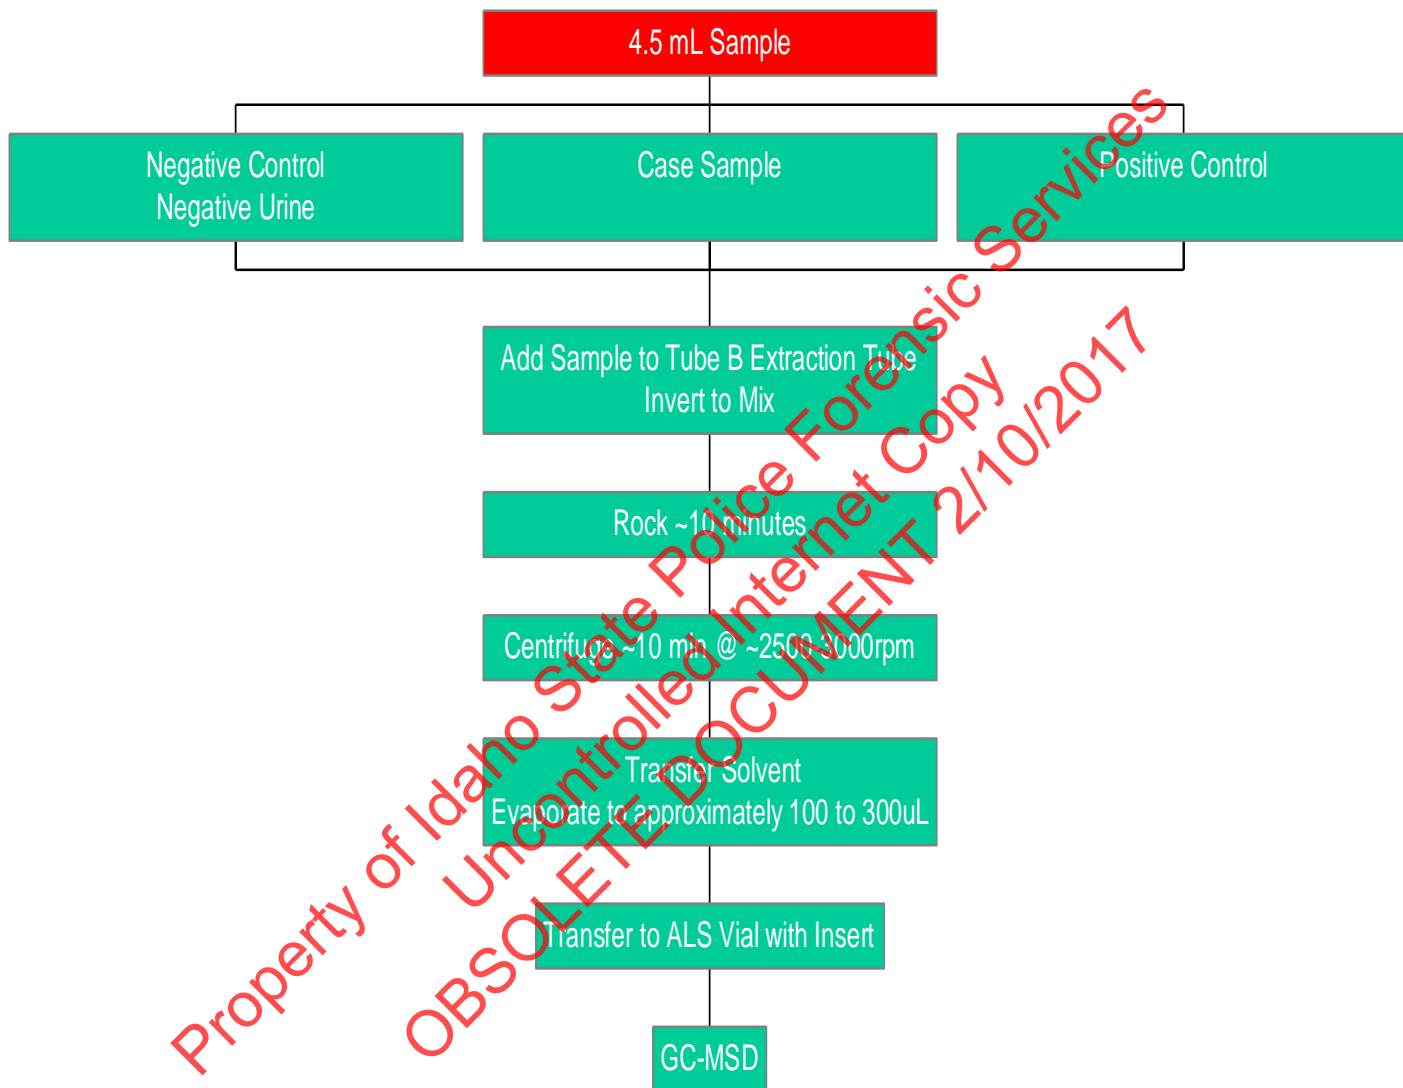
4.5 mL Sample

Negative Control
Negative Urine

Case Sample

Positive Control

Add Sample to Tube B Extraction Tube
Invert to Mix

Rock ~10 minutes

Centrifuge ~10 min @ ~2500-3000rpm

Transfer Solvent
Evaporate to approximately 100 to 300uL

Transfer to ALS Vial with Insert

GC-MSD

Property of Idaho State Police Forensic Services
Uncontrolled Internet Copy
OBSOLETE DOCUMENT 2/10/2017